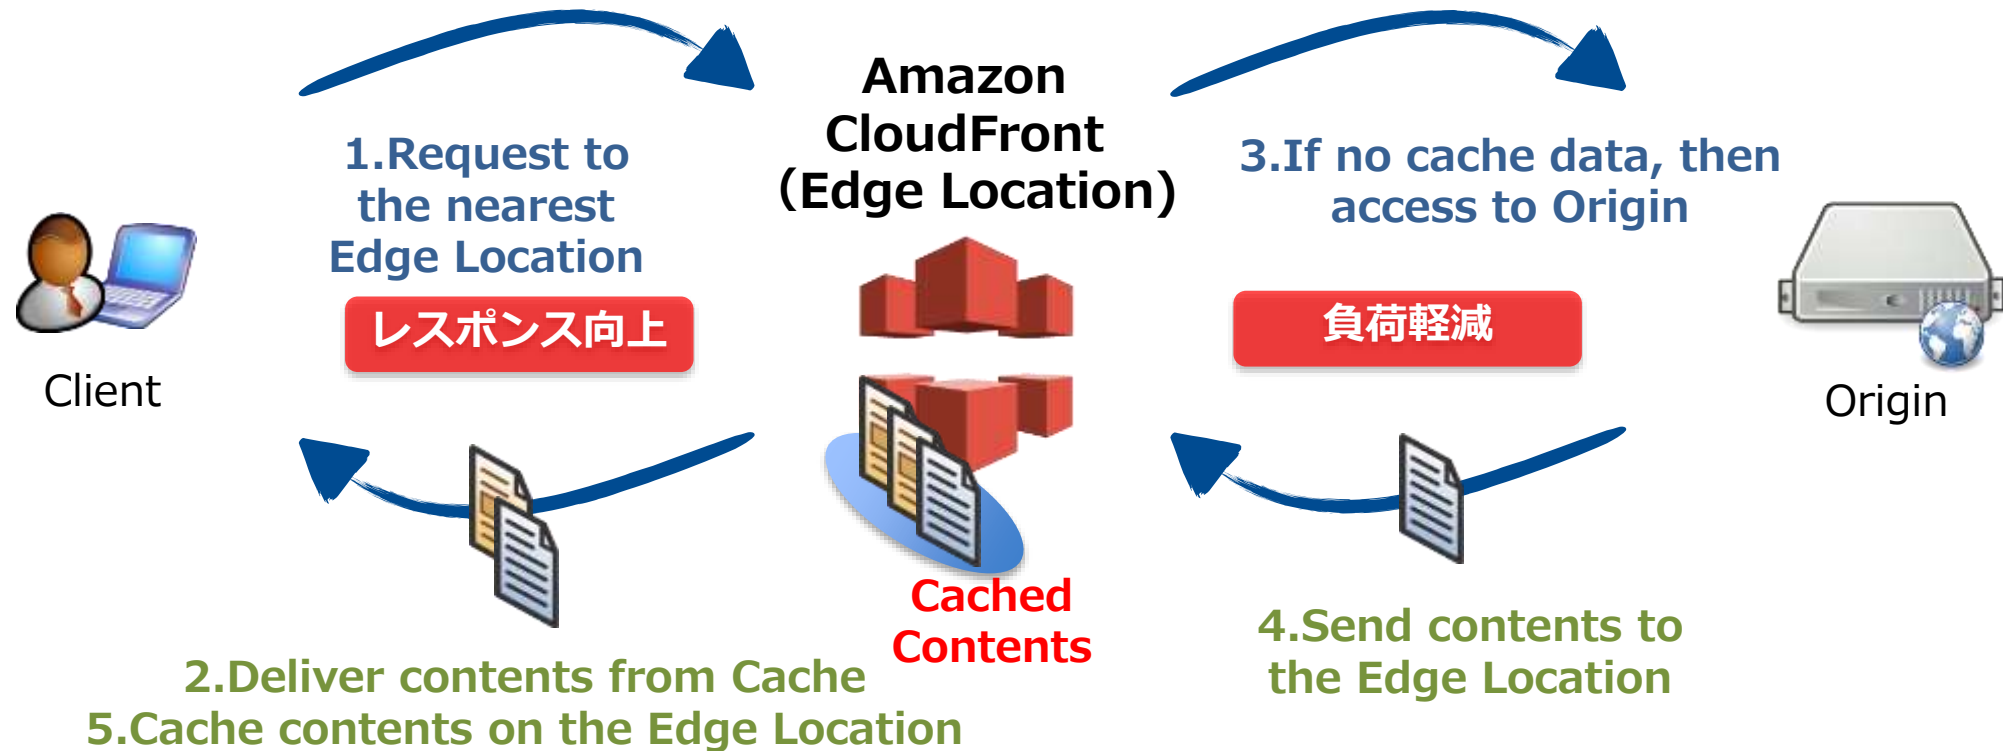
Amazon CloudFront (Edge Location)

1.Request to the nearest Edge Location

レスポンス向上

3.If no cache data, then access to Origin

負荷軽減

Client

Origin

Cached Contents

2.Deliver contents from Cache
5.Cache contents on the Edge Location

4.Send contents to the Edge Location